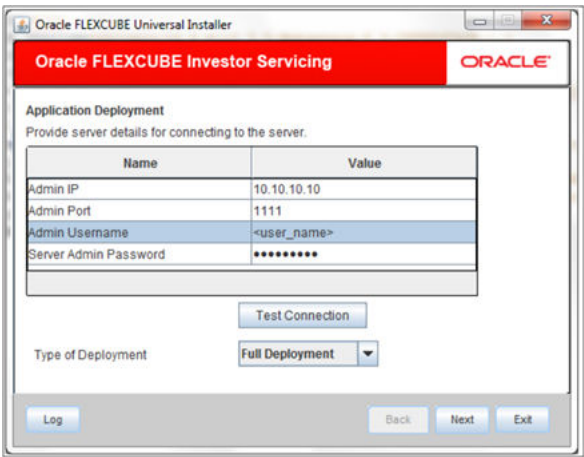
Oracle FLEXCUBE Universal Installer

Oracle FLEXCUBE Investor Servicing

ORACLE

Application Deployment
Provide server details for connecting to the server.

| Name | Value |
|---|---|
| Admin IP | 10.10.10.10 |
| Admin Port | 1111 |
| Admin Username | <user_name> |
| Server Admin Password | ••••••••• |

Test Connection

Type of Deployment Full Deployment

Log Back Next Exit